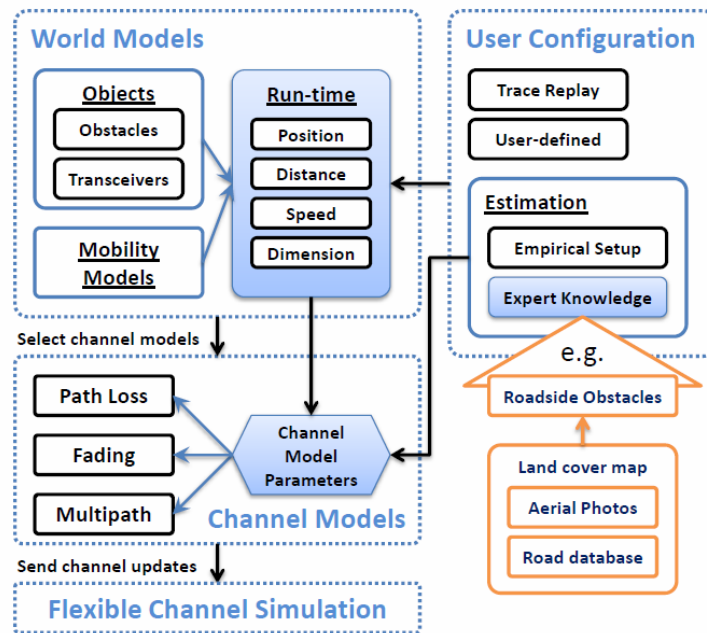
World Models

Objects

Obstacles

Transceivers

Mobility Models

Run-time

Position

Distance

Speed

Dimension

User Configuration

Trace Replay

User-defined

Estimation

Empirical Setup

Expert Knowledge

e.g.

Roadside Obstacles

Land cover map

Aerial Photos

Road database

Select channel models

Path Loss

Fading

Multipath

Channel Model Parameters

Channel Models

Send channel updates

Flexible Channel Simulation